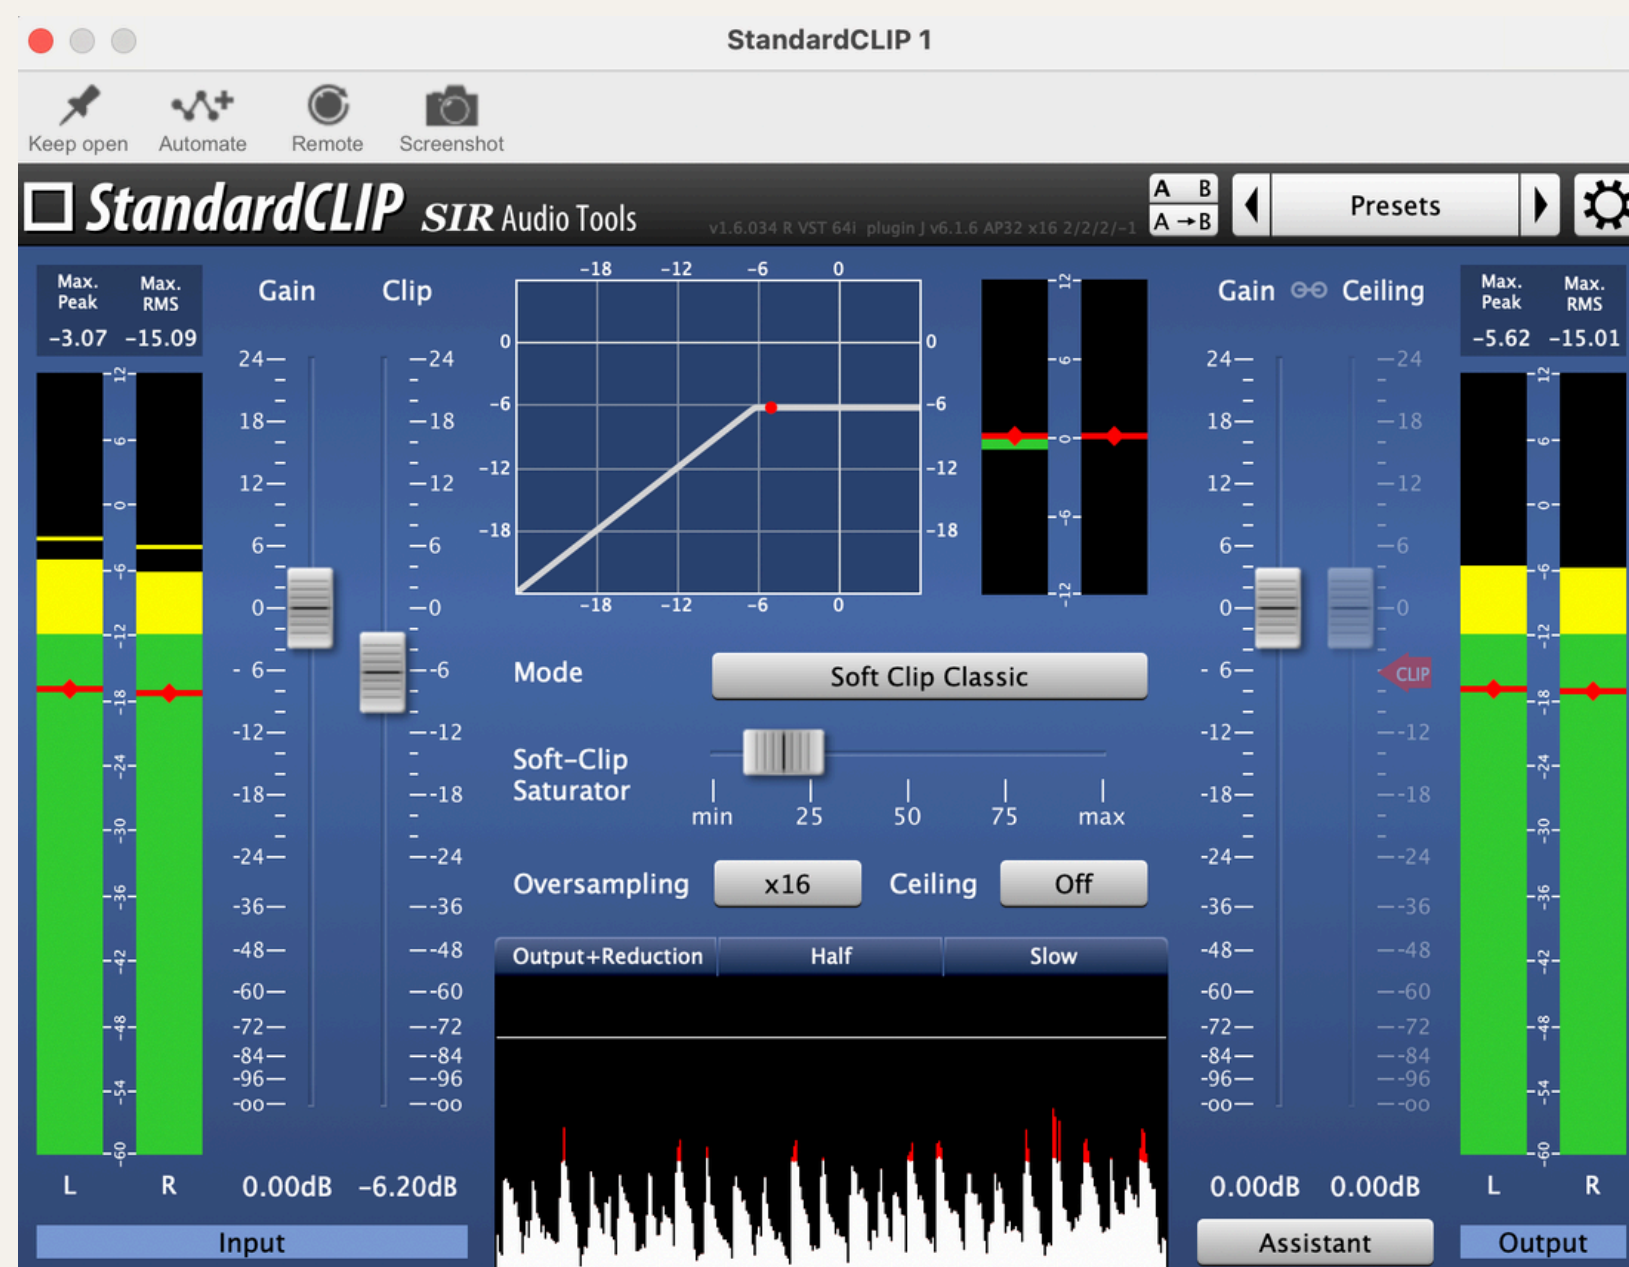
StandardCLIP 1

Keep open
Automate
Remote
Screenshot

StandardCLIP SIR Audio Tools v1.6.034 R VST 64i plugin J v6.1.6 AP32 x16 2/2/2/-1

A B
A →B

Presets

Max. Peak
Max. RMS
-3.07 -15.09

Gain
Clip

24 18 12 6 0 -6 -12 -18 -24 -36 -48 -60 -72 -84 -96 -oo

-24 -18 -12 -6 -0 -6 -12 -18 -24 -36 -48 -60 -72 -84 -96 -oo

-18 -12 -6 0
0 -6 -12 -18
-18 -12 -6 0
0 -6 -12 -18

12 6 0 -6 -12

Gain
Ceiling

24 18 12 6 0 -6 -12 -18 -24 -36 -48 -60 -72 -84 -96 -oo

-24 -18 -12 -6 -0 -12 -18 -24 -36 -48 -60 -72 -84 -96 -oo

CLIP

Max. Peak
Max. RMS
-5.62 -15.01

12 6 0 -6 -12 -18 -24 -30 -36 -42 -48 -54 -60

Mode
Soft Clip Classic

Soft-Clip Saturator
min 25 50 75 max

Oversampling
x16
Ceiling
Off

Output+Reduction
Half
Slow

L R
0.00dB -6.20dB
Input

0.00dB 0.00dB
Assistant

L R
Output